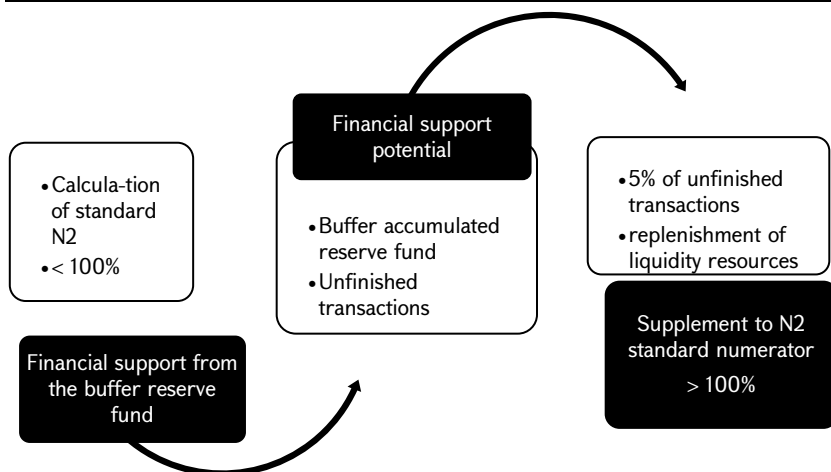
• Calcula-tion of standard N2
• < 100%

Financial support from the buffer reserve fund

Financial support potential

• Buffer accumulated reserve fund
• Unfinished transactions

• 5% of unfinished transactions
• replenishment of liquidity resources

Supplement to N2 standard numerator
> 100%